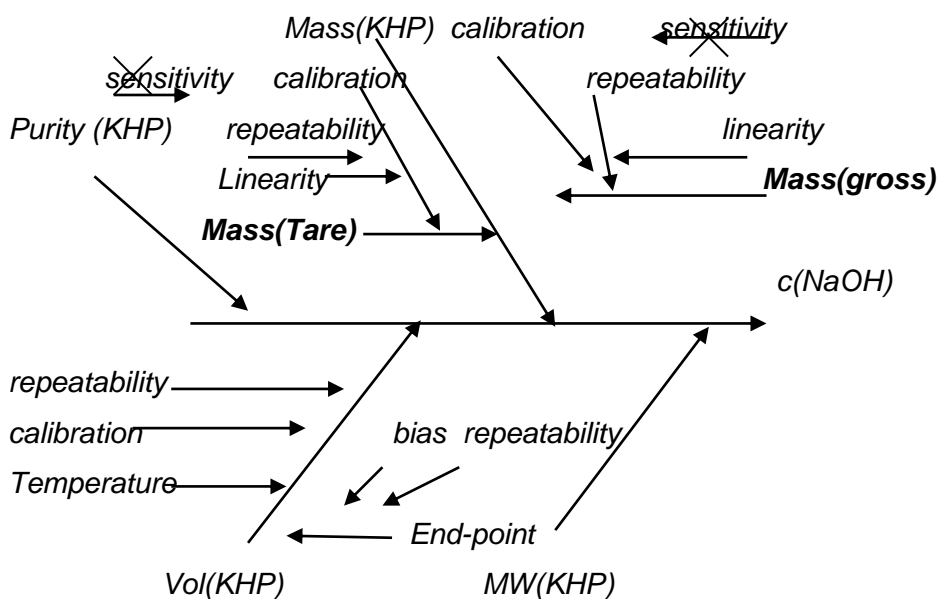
Mass(KHP) calibration sensitivity

sensitivity calibration repeatability

Purity (KHP) repeatability linearity

Linearity Mass(gross)

Mass(Tare)

c(NaOH)

repeatability

calibration bias repeatability

Temperature

End-point

Vol(KHP) MW(KHP)